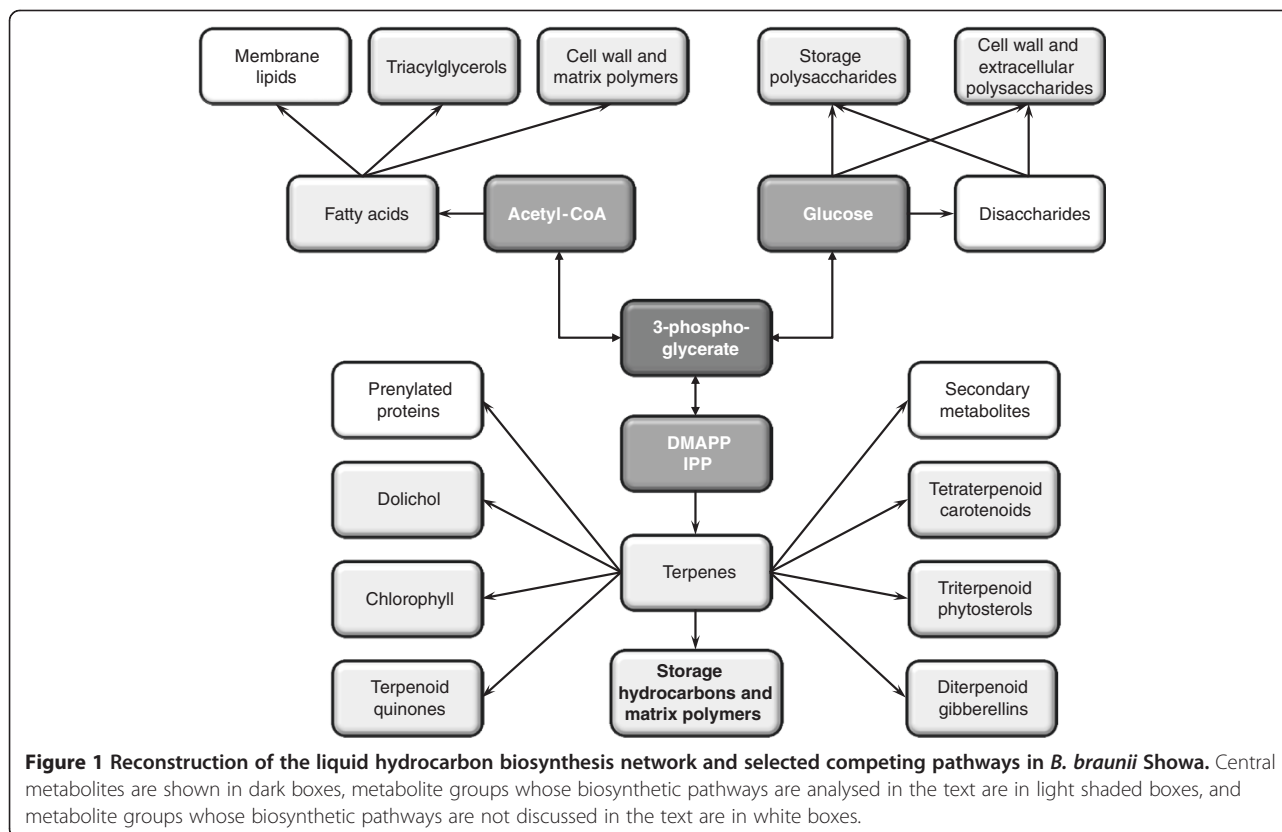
Membrane lipids

Triacylglycerols

Cell wall and matrix polymers

Storage polysaccharides

Cell wall and extracellular polysaccharides

Fatty acids

Acetyl-CoA

Glucose

Disaccharides

3-phosphoglycerate

Prenylated proteins

DMAPP
IPP

Secondary metabolites

Dolichol

Tetraterpenoid carotenoids

Chlorophyll

Terpenes

Triterpenoid phytosterols

Terpenoid quinones

Storage hydrocarbons and matrix polymers

Diterpenoid gibberellins

**Figure 1 Reconstruction of the liquid hydrocarbon biosynthesis network and selected competing pathways in *B. braunii* Showa.** Central metabolites are shown in dark boxes, metabolite groups whose biosynthetic pathways are analysed in the text are in light shaded boxes, and metabolite groups whose biosynthetic pathways are not discussed in the text are in white boxes.